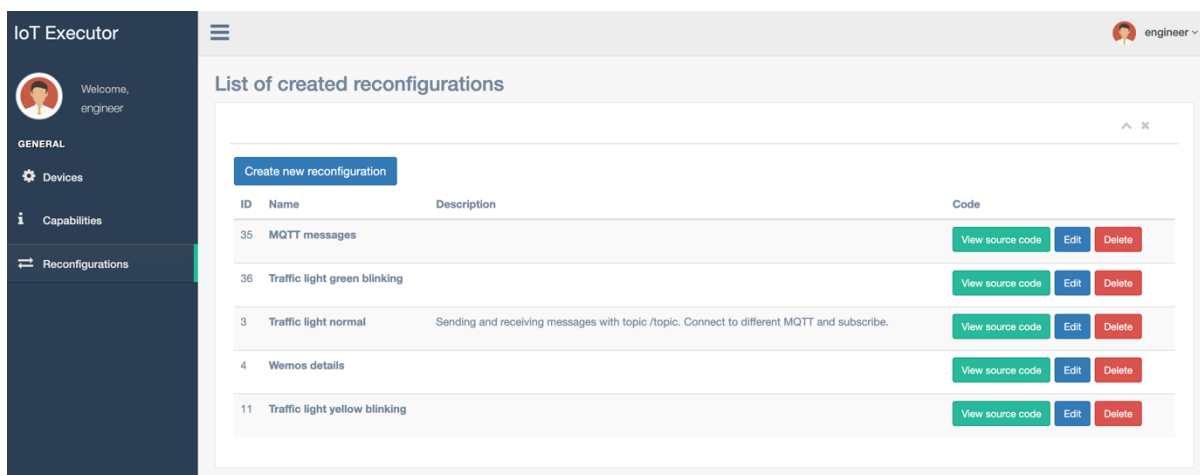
IoT Executor

Welcome, engineer

GENERAL

Devices

Capabilities

Reconfigurations

engineer

List of created reconfigurations

Create new reconfiguration

| ID | Name | Description | Code |
|---|---|---|---|
| 35 | MQTT messages | | View source code Edit Delete |
| 36 | Traffic light green blinking | | View source code Edit Delete |
| 3 | Traffic light normal | Sending and receiving messages with topic /topic. Connect to different MQTT and subscribe. | View source code Edit Delete |
| 4 | Wemos details | | View source code Edit Delete |
| 11 | Traffic light yellow blinking | | View source code Edit Delete |